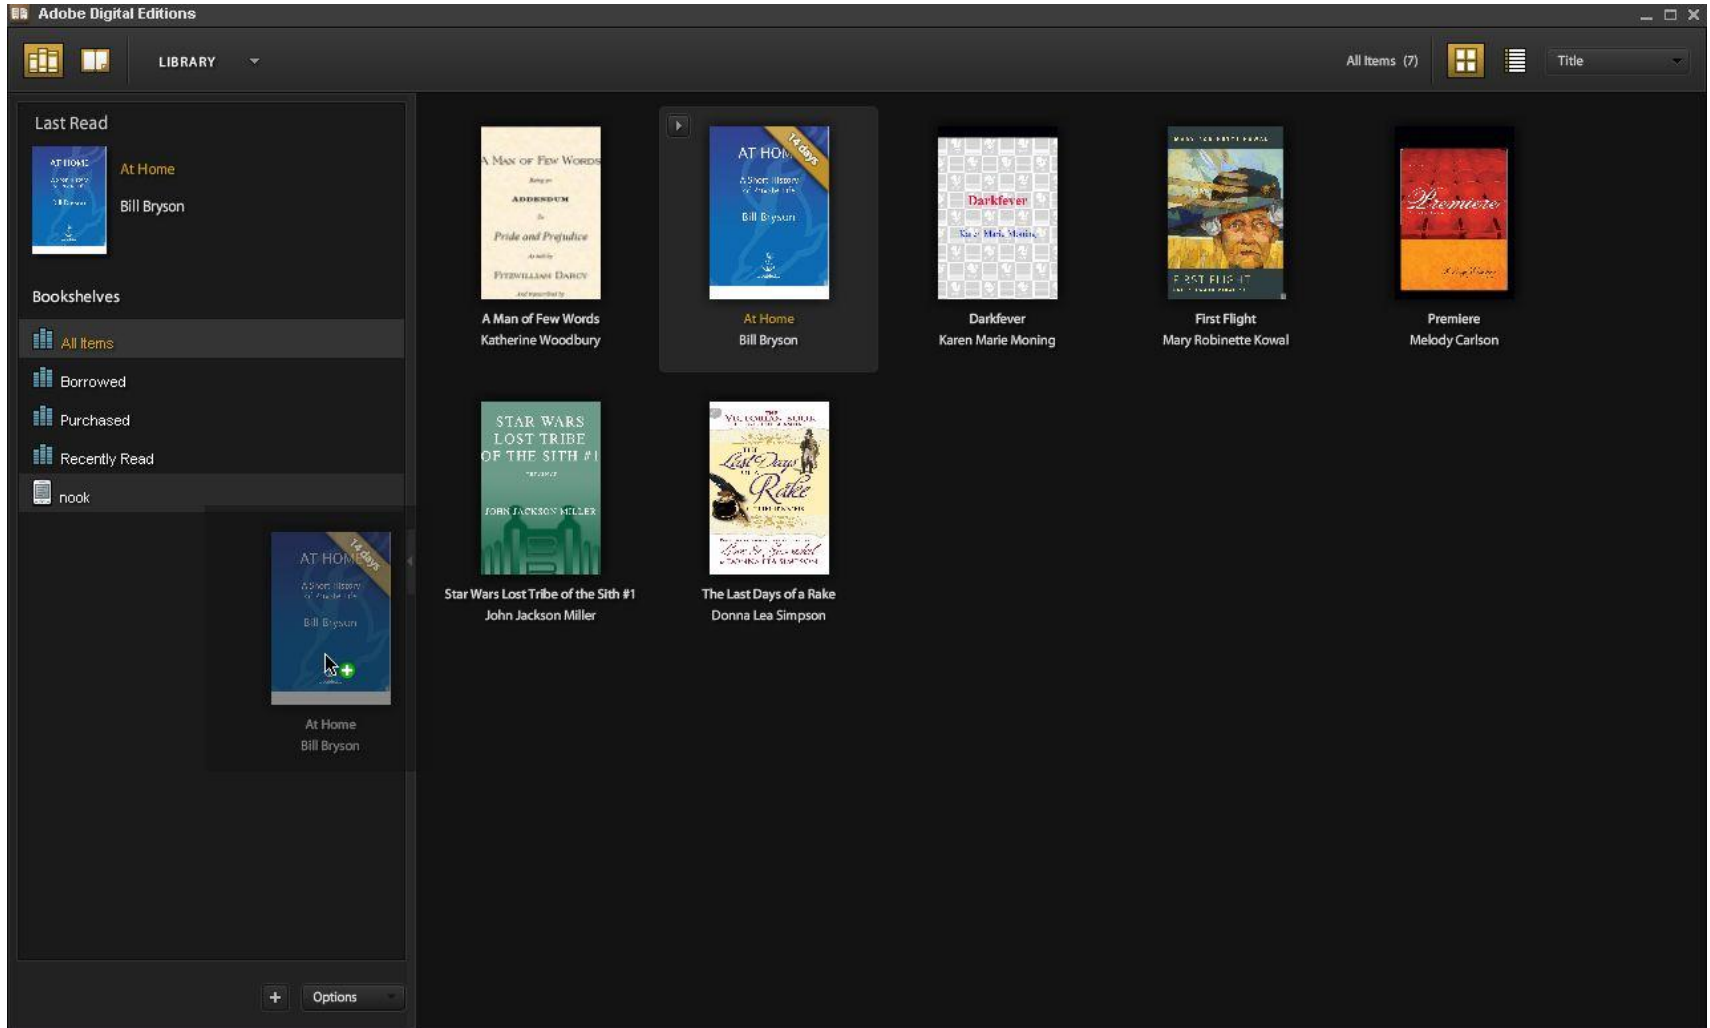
Adobe Digital Editions

LIBRARY

All Items (7)

Title

Last Read

AT HOME

At Home

Bill Bryson

Bookshelves

All Items

Borrowed

Purchased

Recently Read

nook

AT HOM

14 days

A Short History of Private Life

Bill Bryson

At Home

Bill Bryson

+

Options

A MAN OF FEW WORDS

ADDENDUM

Pride and Prejudice

FITZWILLIAM DARCY

A Man of Few Words

Katherine Woodbury

AT HOM

14 days

A Short History of Private Life

Bill Bryson

At Home

Bill Bryson

Darkfever

Karen Marie Moning

Darkfever

Karen Marie Moning

FIRST FLIGHT

First Flight

Mary Robinette Kowal

Premiere

Premiere

Melody Carlson

STAR WARS LOST TRIBE OF THE SITH #1

JOHN JACKSON MILLER

Star Wars Lost Tribe of the Sith #1

John Jackson Miller

The Last Days of a Rake

DONNA LEA SIMPSON

The Last Days of a Rake

Donna Lea Simpson